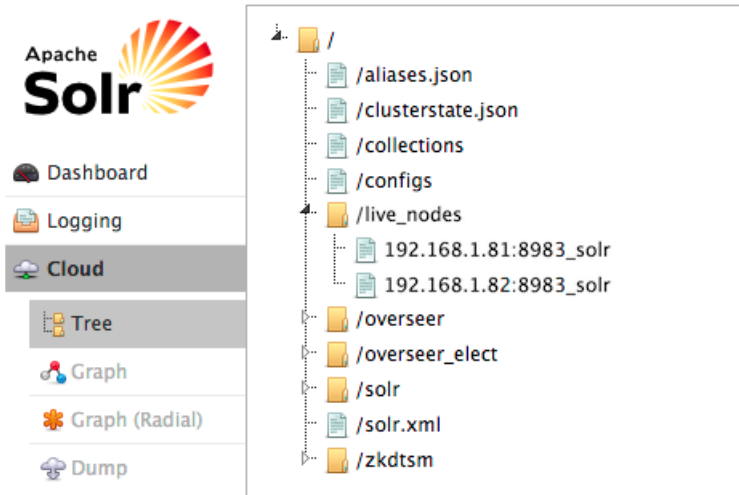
Apache
Solr

Dashboard
Logging
Cloud
Tree
Graph
Graph (Radial)
Dump

/
/aliases.json
/clusterstate.json
/collections
/configs
/live_nodes
192.168.1.81:8983_solr
192.168.1.82:8983_solr
/overseer
/overseer_elect
/solr
/solr.xml
/zkdtsm